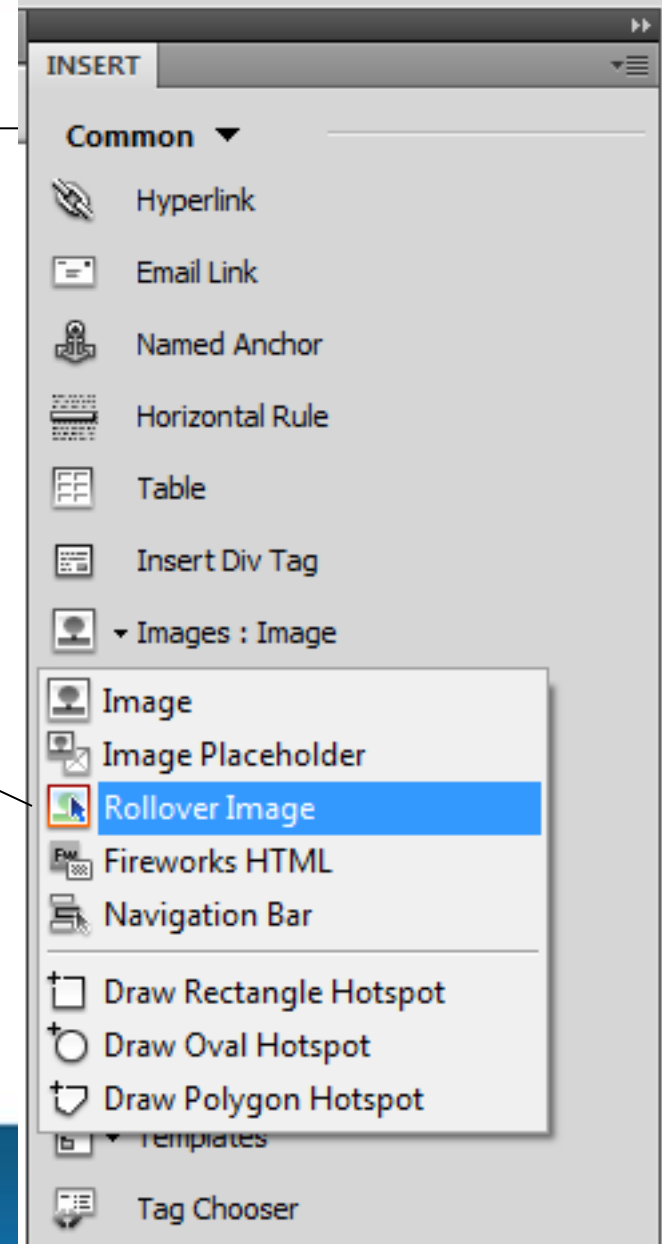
INSERT

Common

Hyperlink

Email Link

Named Anchor

Horizontal Rule

Table

Insert Div Tag

Images : Image

Image

Image Placeholder

Rollover Image

Fireworks HTML

Navigation Bar

Draw Rectangle Hotspot

Draw Oval Hotspot

Draw Polygon Hotspot

Templates

Tag Chooser